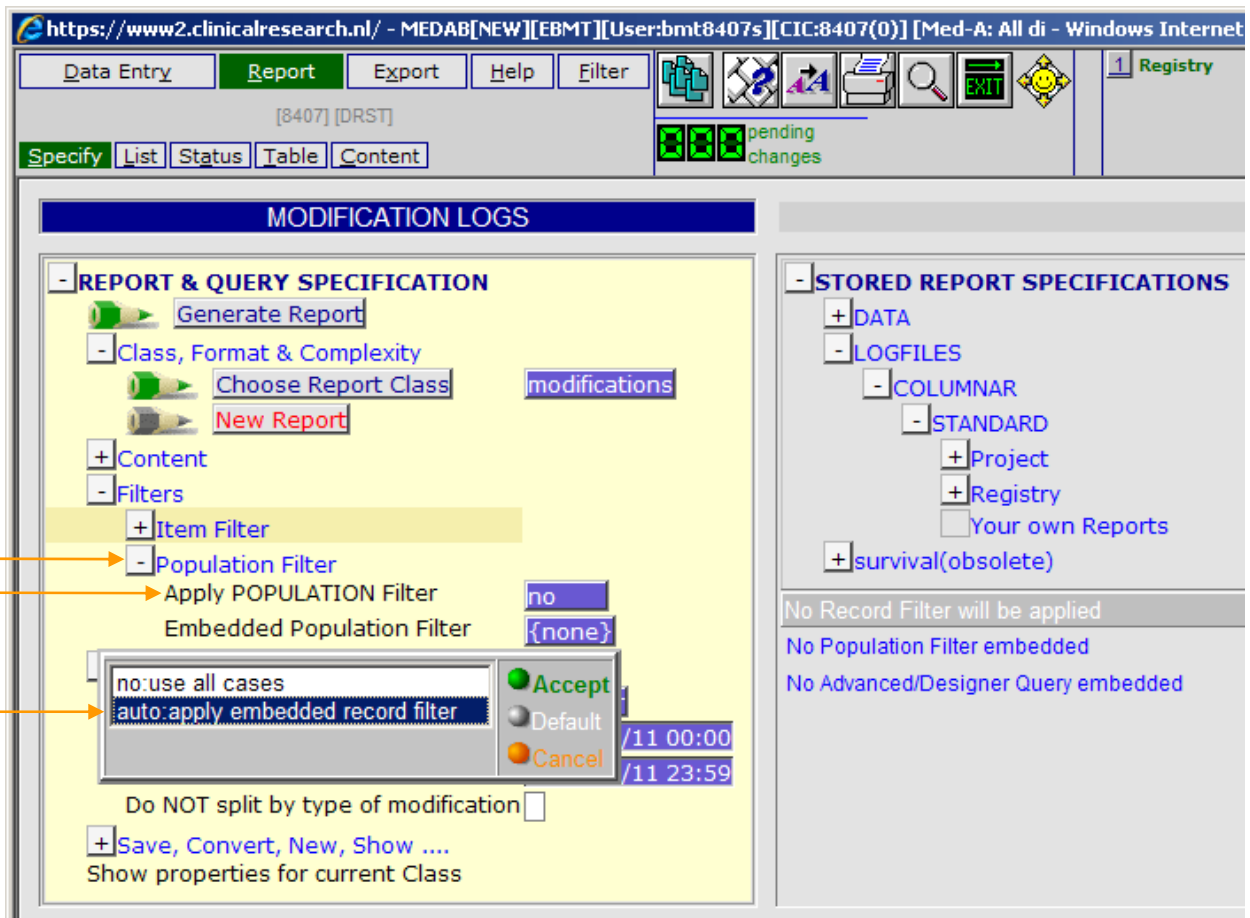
https://www2.clinicalresearch.nl/ - MEDAB[NEW][EBMT][User:bmt8407s][CIC:8407(0)] [Med-A: All di - Windows Internet

Data Entry | Report | Export | Help | Filter

[8407] [DRST]

Specify | List | Status | Table | Content

000 pending changes

1 Registry

MODIFICATION LOGS

- REPORT & QUERY SPECIFICATION
Generate Report
- Class, Format & Complexity
Choose Report Class modifications
New Report
+ Content
- Filters
+ Item Filter
- Population Filter
Apply POPULATION Filter no
Embedded Population Filter {none}

no:use all cases
auto:apply embedded record filter

Accept
Default
Cancel

/11 00:00
/11 23:59

Do NOT split by type of modification
+ Save, Convert, New, Show ....
Show properties for current Class

- STORED REPORT SPECIFICATIONS
+ DATA
- LOGFILES
- COLUMNAR
- STANDARD
+ Project
+ Registry
Your own Reports
+ survival(obsolete)

No Record Filter will be applied
No Population Filter embedded
No Advanced/Designer Query embedded